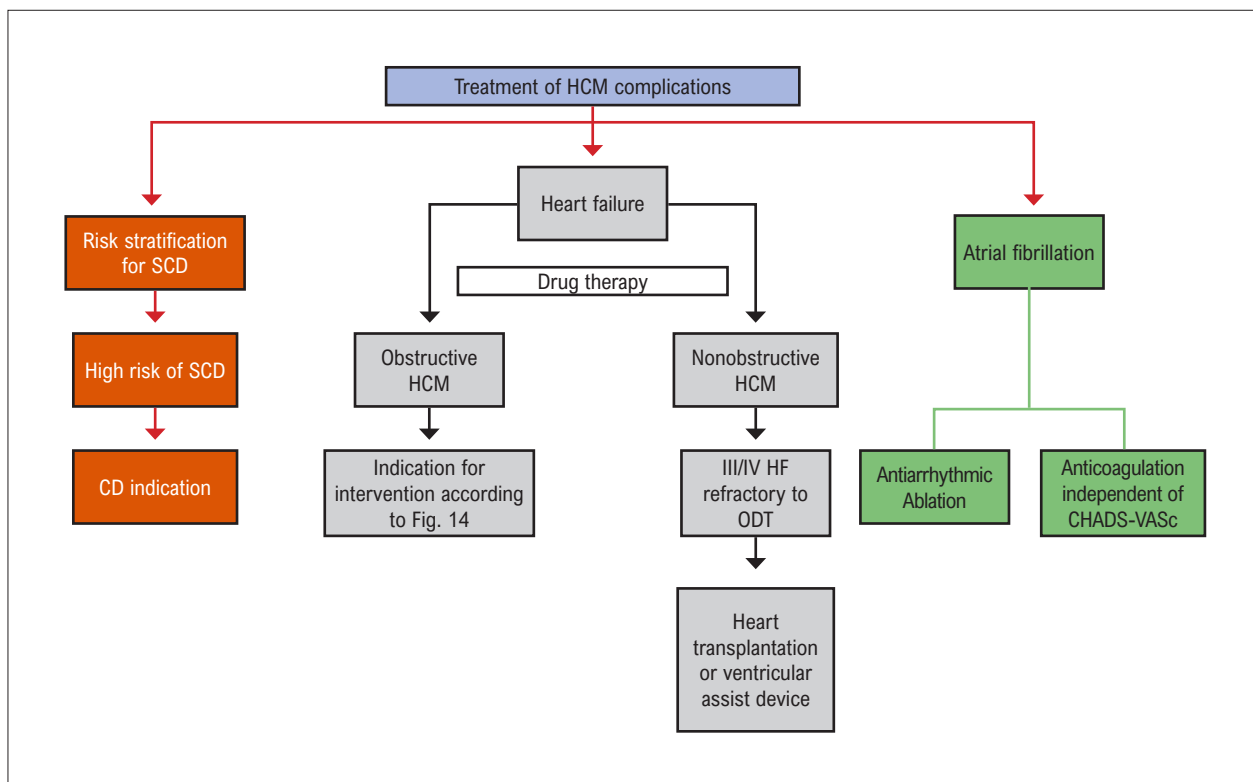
Treatment of HCM complications

Risk stratification for SCD

High risk of SCD

CD indication

Heart failure

Drug therapy

Obstructive HCM

Indication for intervention according to Fig. 14

Nonobstructive HCM

III/IV HF refractory to ODT

Heart transplantation or ventricular assist device

Atrial fibrillation

Antiarrhythmic Ablation

Anticoagulation independent of CHADS-VASc